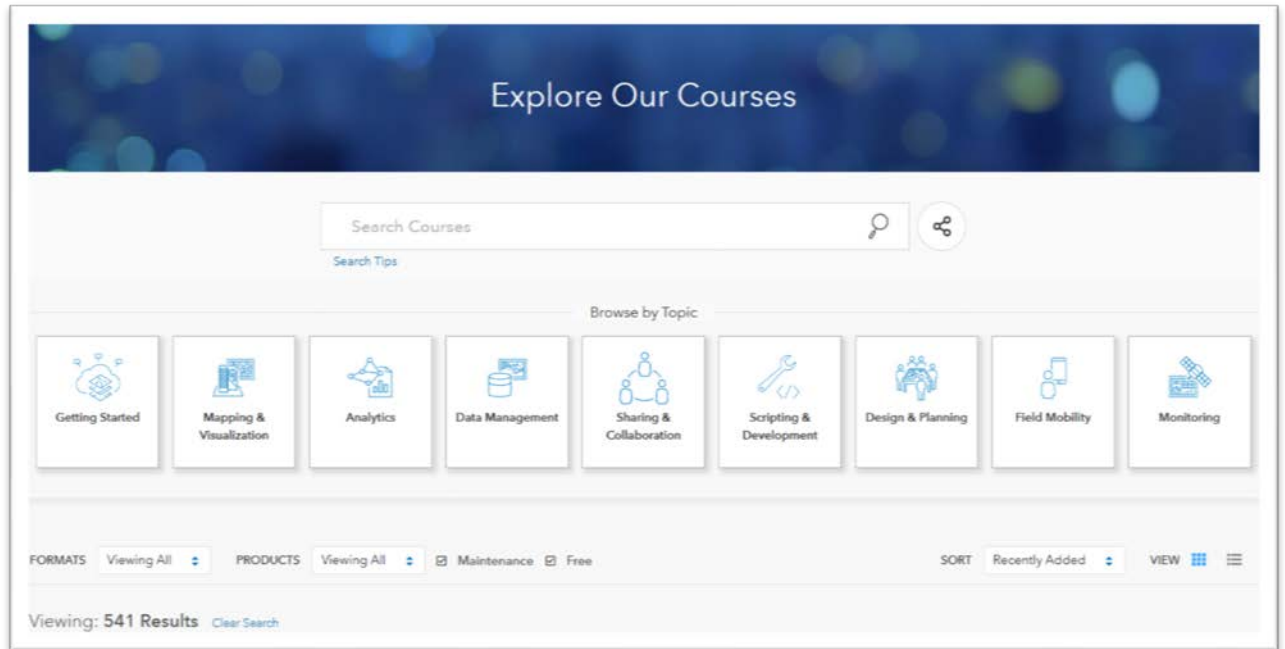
Explore Our Courses

Search Courses

Search Tips

Browse by Topic

Getting Started

Mapping & Visualization

Analytics

Data Management

Sharing & Collaboration

Scripting & Development

Design & Planning

Field Mobility

Monitoring

FORMATS Viewing All PRODUCTS Viewing All ☑ Maintenance ☑ Free SORT Recently Added VIEW

Viewing: 541 Results Clear Search